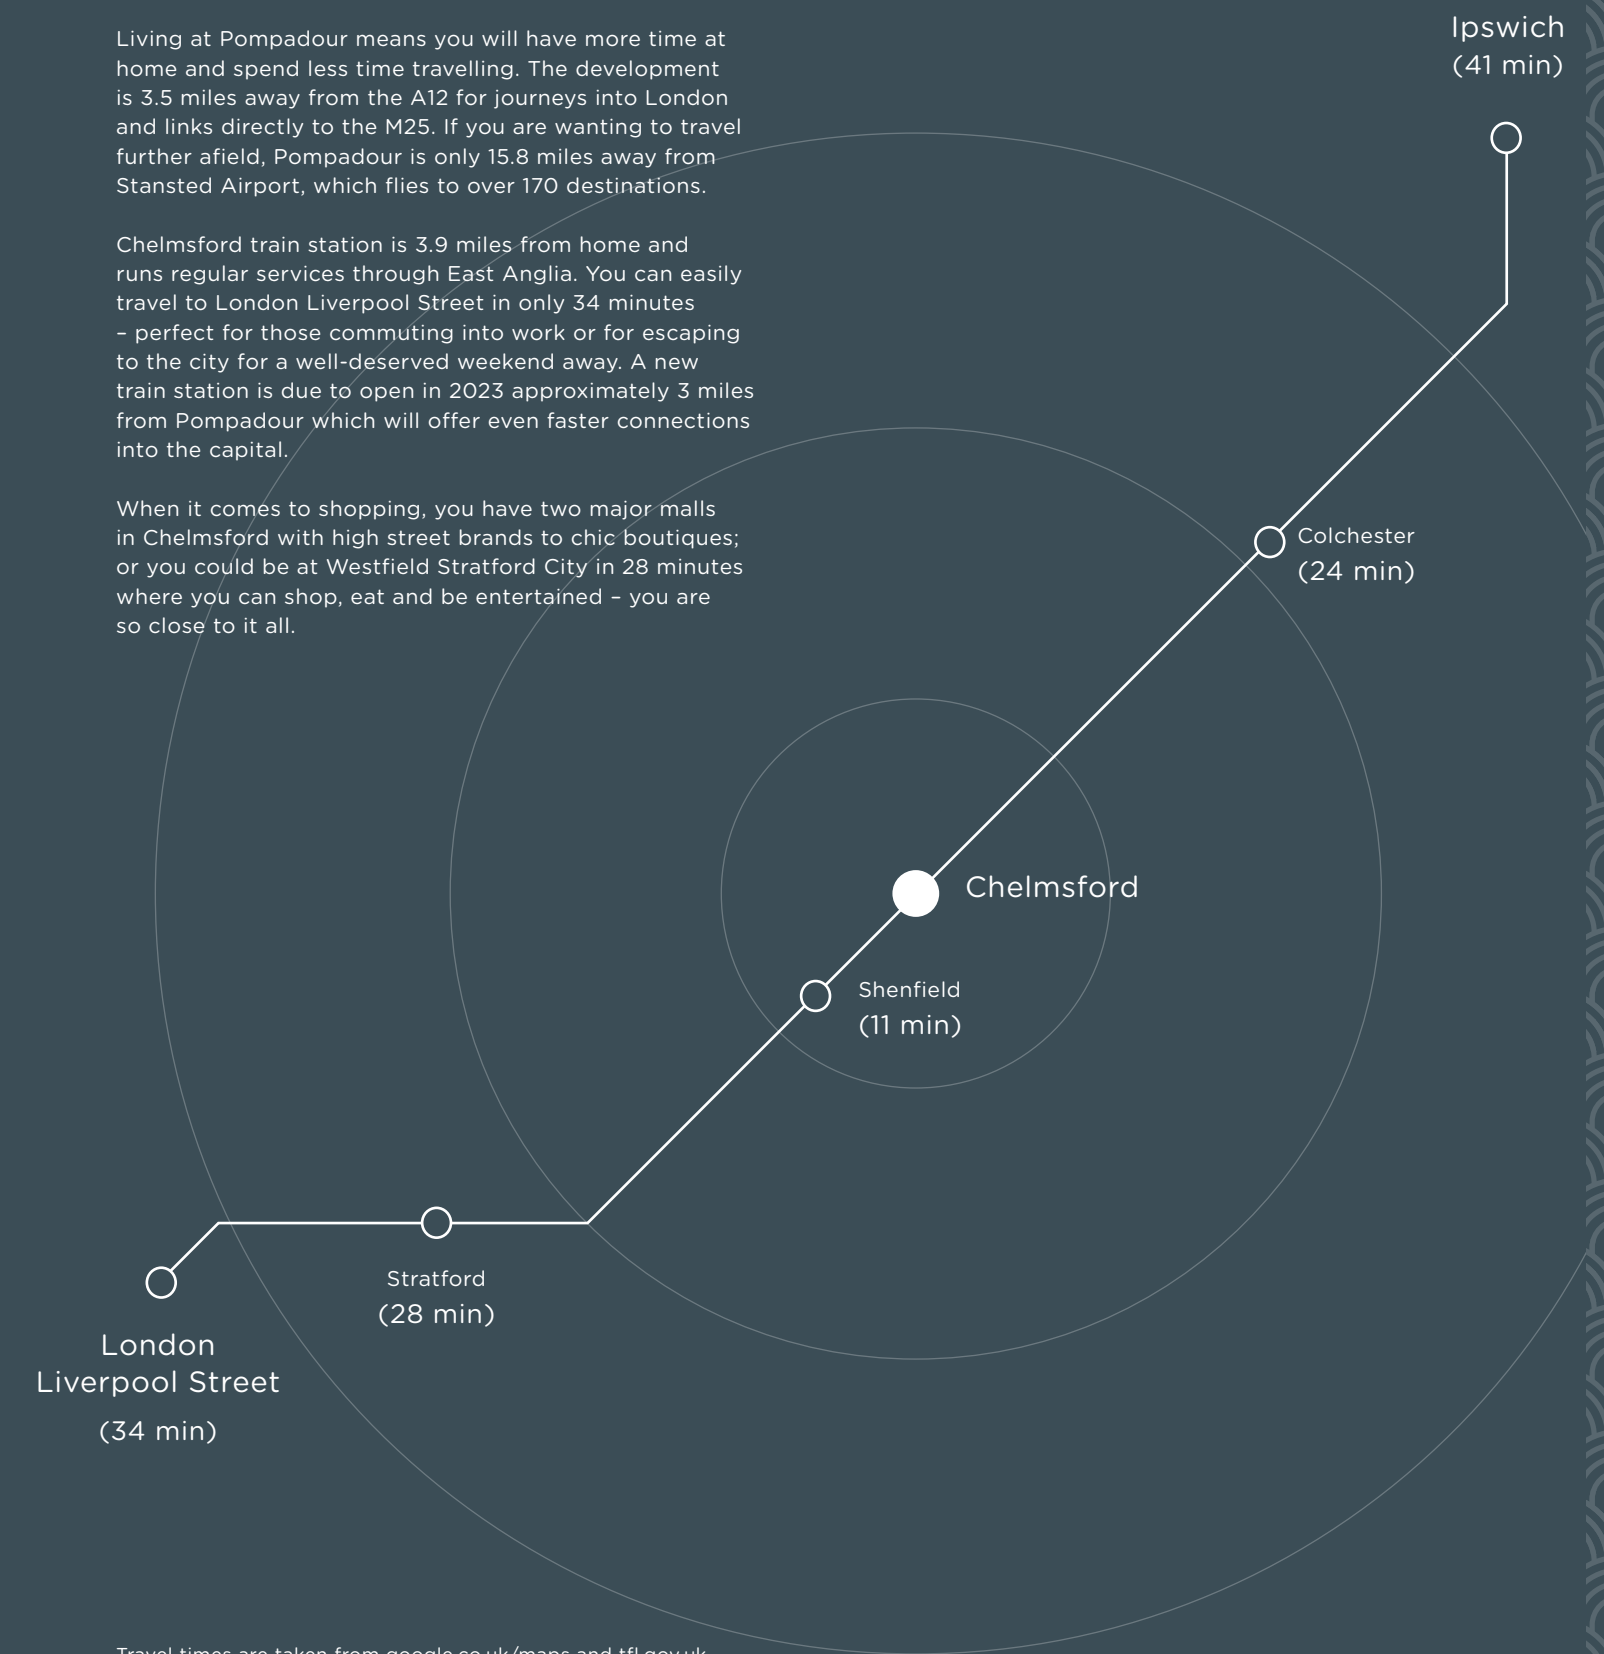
Living at Pompadour means you will have more time at home and spend less time travelling. The development is 3.5 miles away from the A12 for journeys into London and links directly to the M25. If you are wanting to travel further afield, Pompadour is only 15.8 miles away from Stansted Airport, which flies to over 170 destinations.

Chelmsford train station is 3.9 miles from home and runs regular services through East Anglia. You can easily travel to London Liverpool Street in only 34 minutes – perfect for those commuting into work or for escaping to the city for a well-deserved weekend away. A new train station is due to open in 2023 approximately 3 miles from Pompadour which will offer even faster connections into the capital.

When it comes to shopping, you have two major malls in Chelmsford with high street brands to chic boutiques; or you could be at Westfield Stratford City in 28 minutes where you can shop, eat and be entertained – you are so close to it all.

Ipswich
(41 min)

Colchester
(24 min)

Chelmsford

Shenfield
(11 min)

Stratford
(28 min)

London
Liverpool Street
(34 min)

Travel times are taken from google.co.uk/maps and tfl.gov.uk